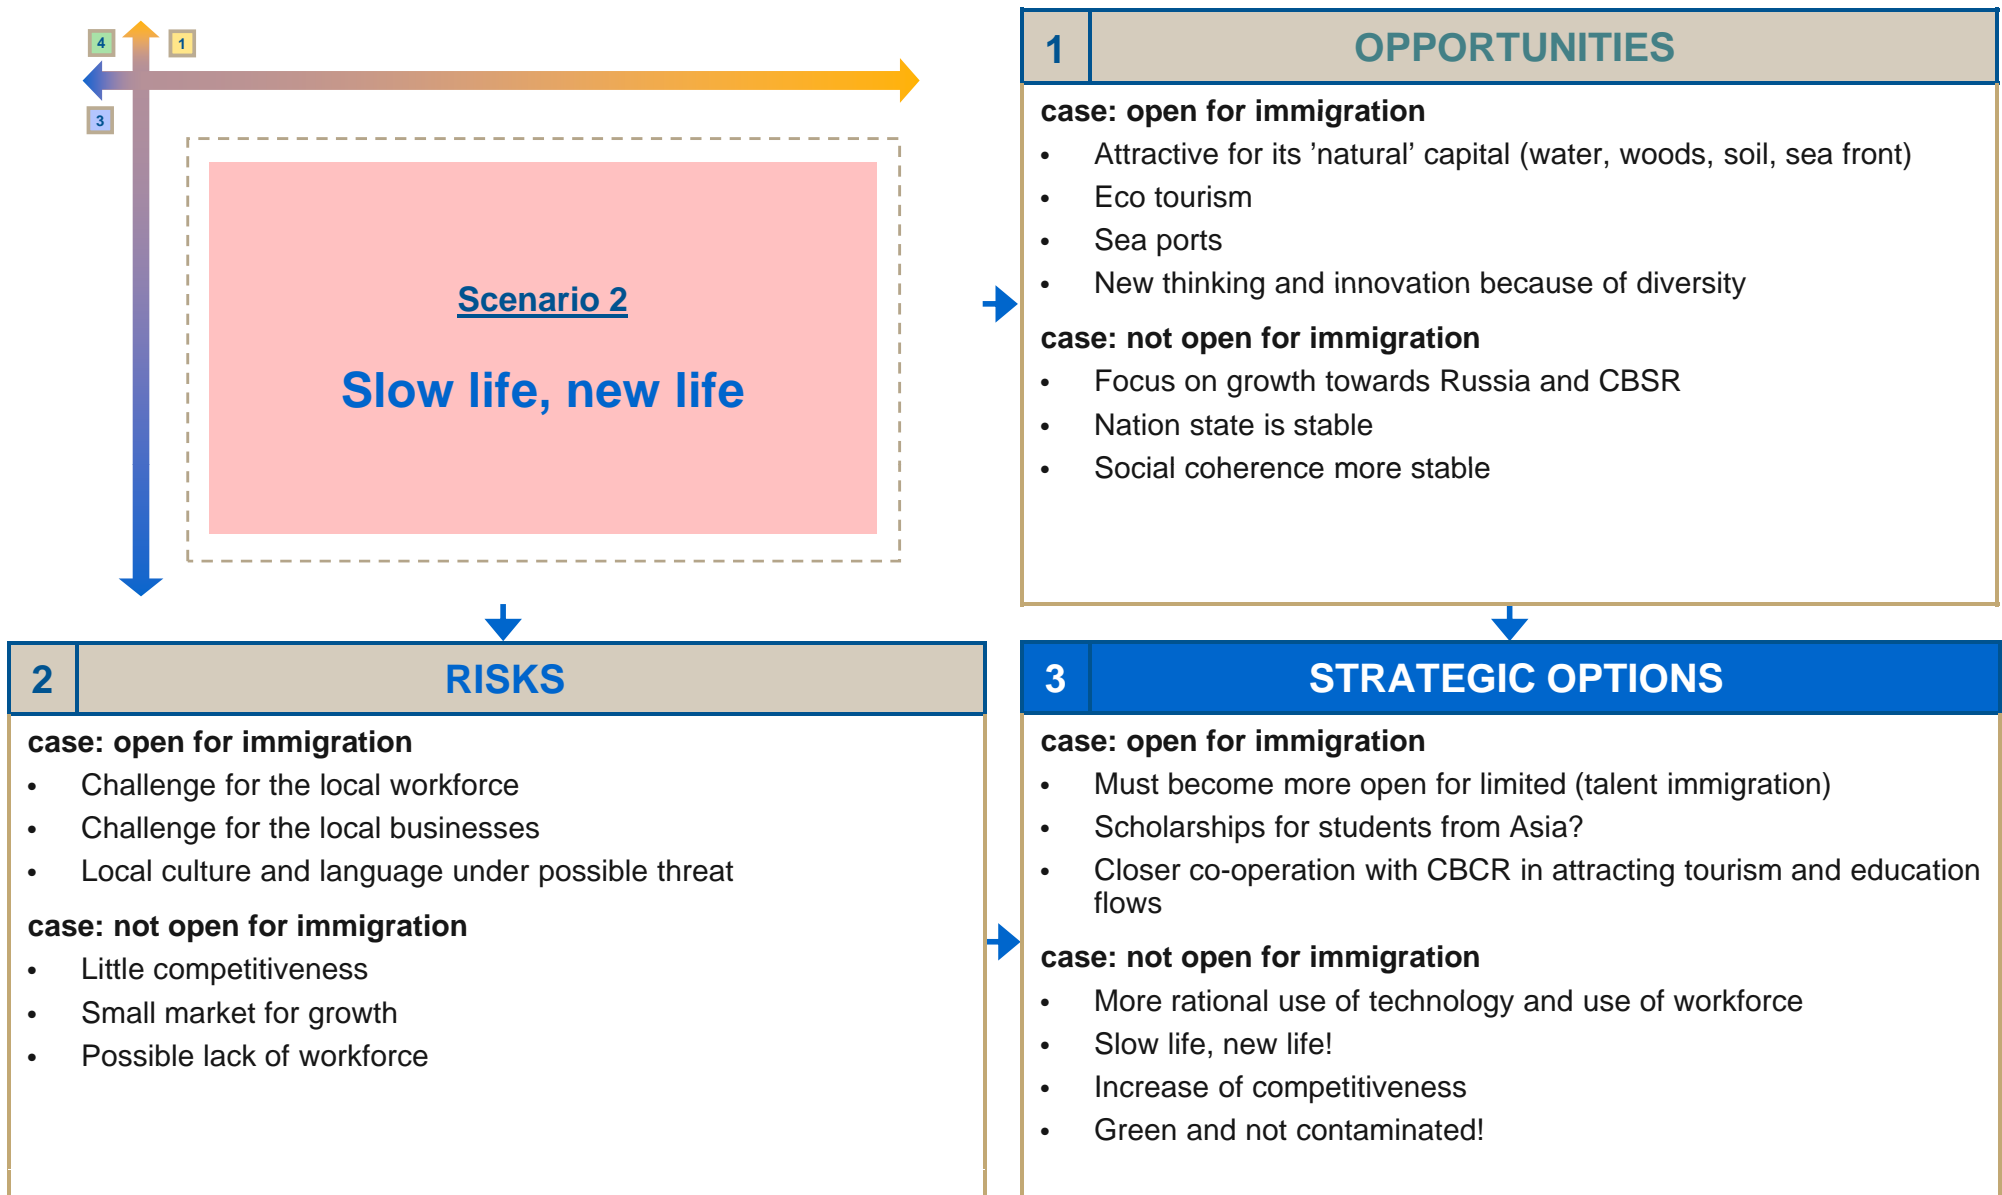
4 1 3

Scenario 2

Slow life, new life

1 OPPORTUNITIES

case: open for immigration
- Attractive for its ’natural’ capital (water, woods, soil, sea front)
- Eco tourism
- Sea ports
- New thinking and innovation because of diversity

case: not open for immigration
- Focus on growth towards Russia and CBSR
- Nation state is stable
- Social coherence more stable

2 RISKS

case: open for immigration
- Challenge for the local workforce
- Challenge for the local businesses
- Local culture and language under possible threat

case: not open for immigration
- Little competitiveness
- Small market for growth
- Possible lack of workforce

3 STRATEGIC OPTIONS

case: open for immigration
- Must become more open for limited (talent immigration)
- Scholarships for students from Asia?
- Closer co-operation with CBCR in attracting tourism and education flows

case: not open for immigration
- More rational use of technology and use of workforce
- Slow life, new life!
- Increase of competitiveness
- Green and not contaminated!